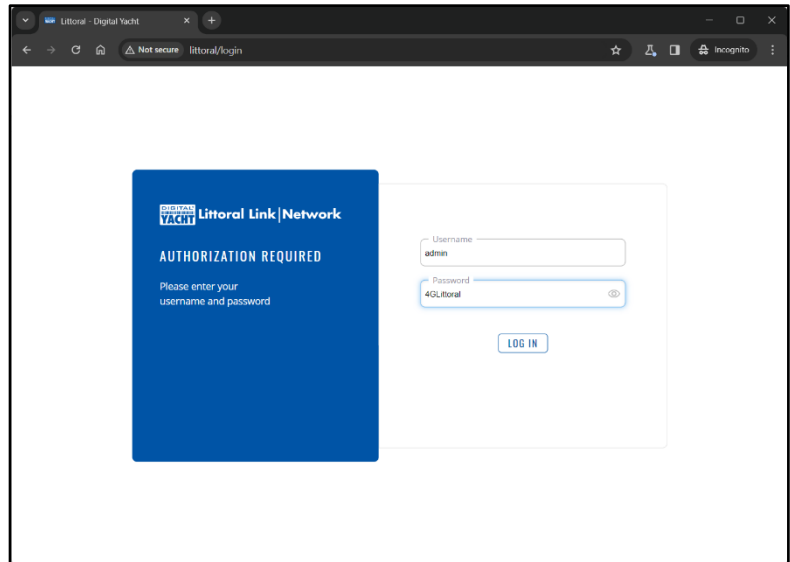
Littoral - Digital Yacht

Not secure littoral/login

Incognito

DIGITAL YACHT Littoral Link|Network

AUTHORIZATION REQUIRED

Please enter your username and password

Username
admin

Password
4GLittoral

LOG IN